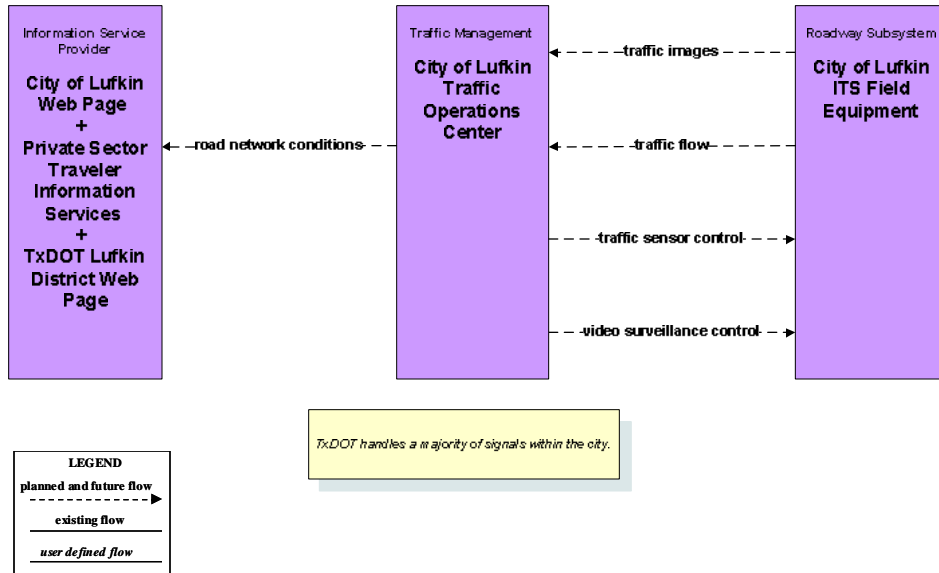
Information Service Provider

City of Lufkin Web Page
+
Private Sector Traveler Information Services
+
TxDOT Lufkin District Web Page

road network conditions

Traffic Management

City of Lufkin Traffic Operations Center

traffic images

traffic flow

traffic sensor control

video surveillance control

Roadway Subsystem

City of Lufkin ITS Field Equipment

TxDOT handles a majority of signals within the city.

LEGEND
planned and future flow
existing flow
user defined flow